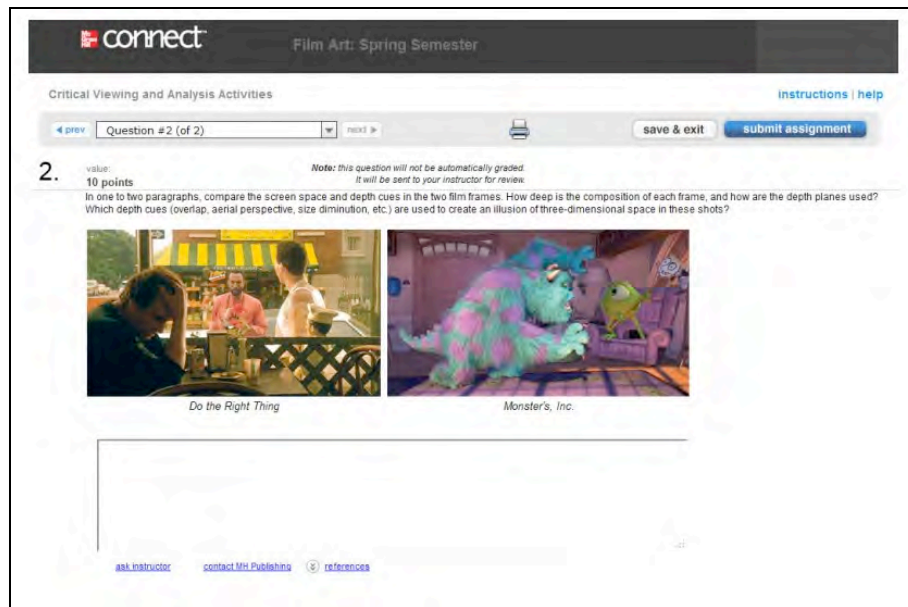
connect
Film Art: Spring Semester

Critical Viewing and Analysis Activities

instructions | help

◂ prev Question #2 (of 2) next ▸

save & exit submit assignment

2.
value:
10 points

Note: this question will not be automatically graded. It will be sent to your instructor for review.

In one to two paragraphs, compare the screen space and depth cues in the two film frames. How deep is the composition of each frame, and how are the depth planes used? Which depth cues (overlap, aerial perspective, size diminution, etc.) are used to create an illusion of three-dimensional space in these shots?

Do the Right Thing

Monster's, Inc.

ask instructor contact MH Publishing references